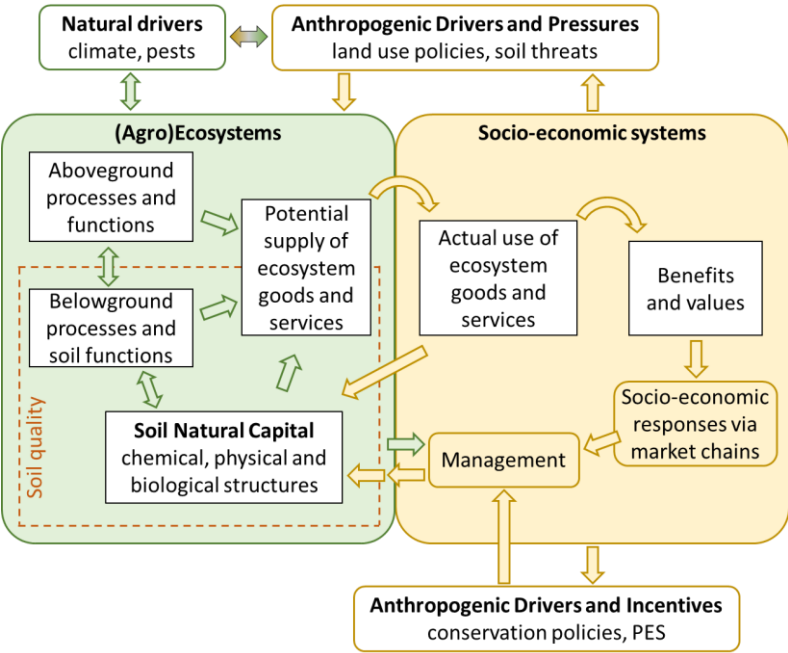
**Natural drivers**
climate, pests

**Anthropogenic Drivers and Pressures**
land use policies, soil threats

**(Agro)Ecosystems**

Aboveground processes and functions

Belowground processes and soil functions

Potential supply of ecosystem goods and services

**Soil Natural Capital**
chemical, physical and biological structures

Soil quality

**Socio-economic systems**

Actual use of ecosystem goods and services

Benefits and values

Socio-economic responses via market chains

Management

**Anthropogenic Drivers and Incentives**
conservation policies, PES